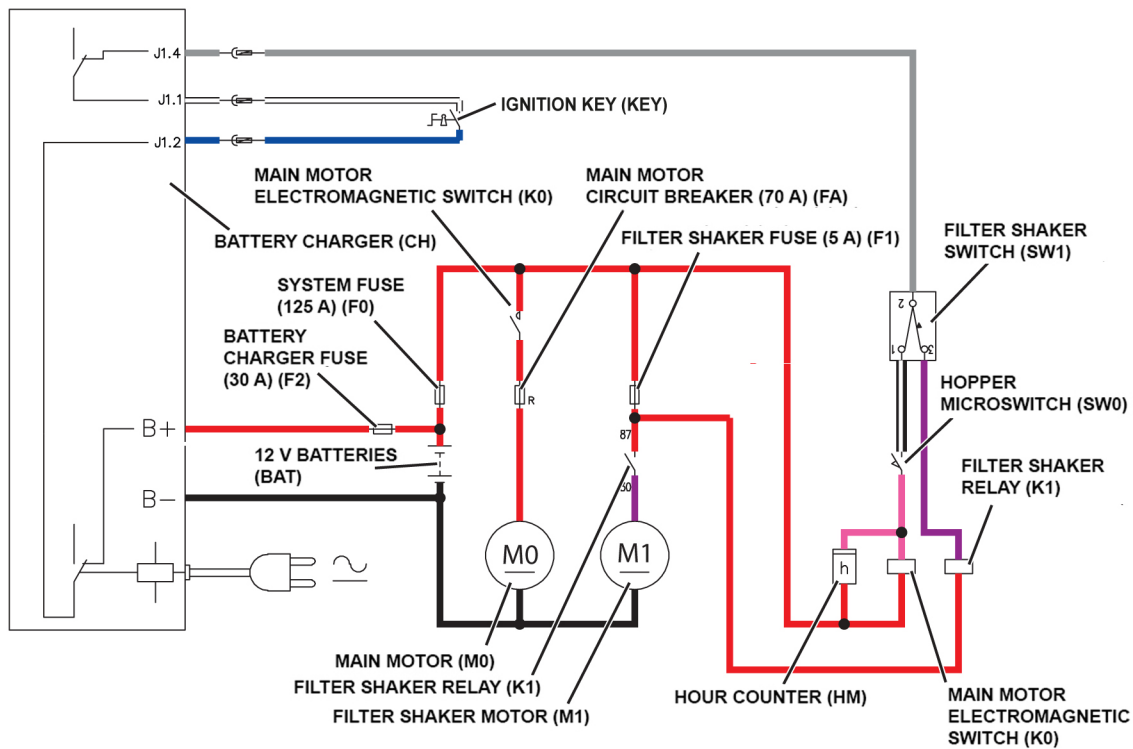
J1.4
J1.1
J1.2
IGNITION KEY (KEY)
MAIN MOTOR ELECTROMAGNETIC SWITCH (K0)
MAIN MOTOR CIRCUIT BREAKER (70 A) (FA)
FILTER SHAKER FUSE (5 A) (F1)
FILTER SHAKER SWITCH (SW1)
BATTERY CHARGER (CH)
SYSTEM FUSE (125 A) (F0)
BATTERY CHARGER FUSE (30 A) (F2)
R
87
30
2
1
3
HOPPER MICROSWITCH (SW0)
FILTER SHAKER RELAY (K1)
B+
12 V BATTERIES (BAT)
B−
M0
M1
h
MAIN MOTOR (M0)
FILTER SHAKER RELAY (K1)
FILTER SHAKER MOTOR (M1)
HOUR COUNTER (HM)
MAIN MOTOR ELECTROMAGNETIC SWITCH (K0)